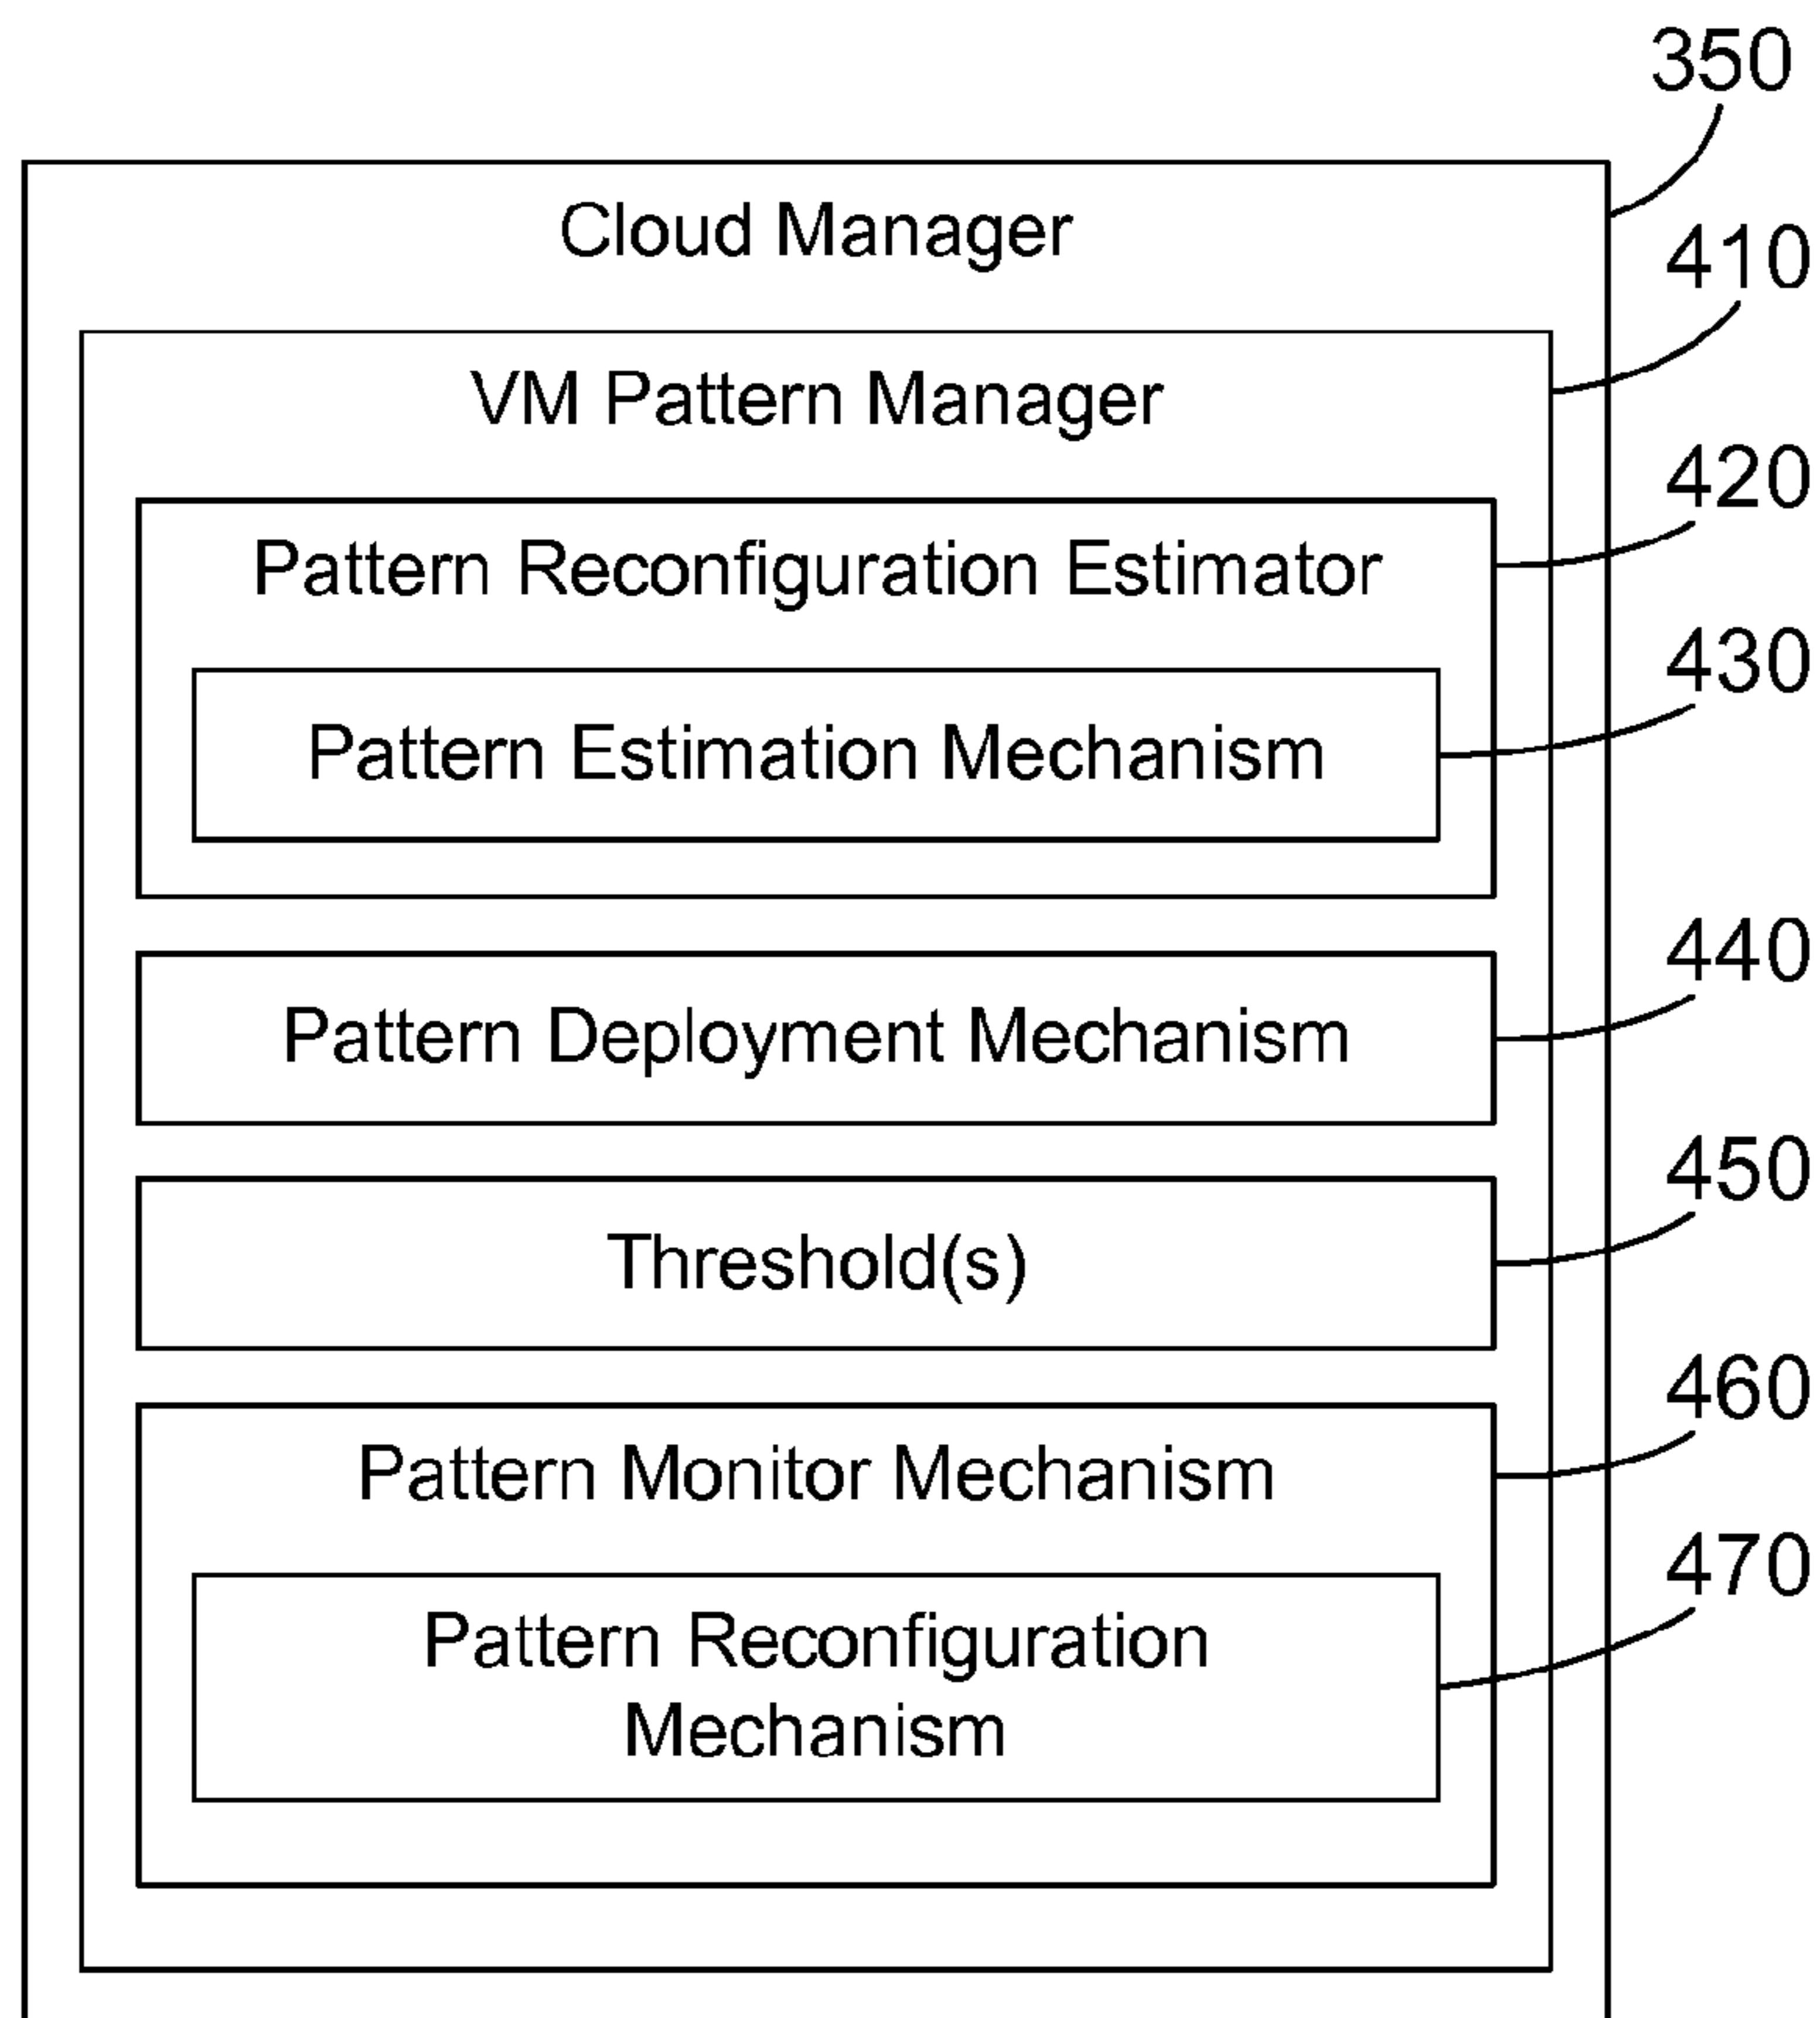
350

Cloud Manager

410

VM Pattern Manager

420

Pattern Reconfiguration Estimator

430

Pattern Estimation Mechanism

440

Pattern Deployment Mechanism

450

Threshold(s)

460

Pattern Monitor Mechanism

470

Pattern Reconfiguration Mechanism